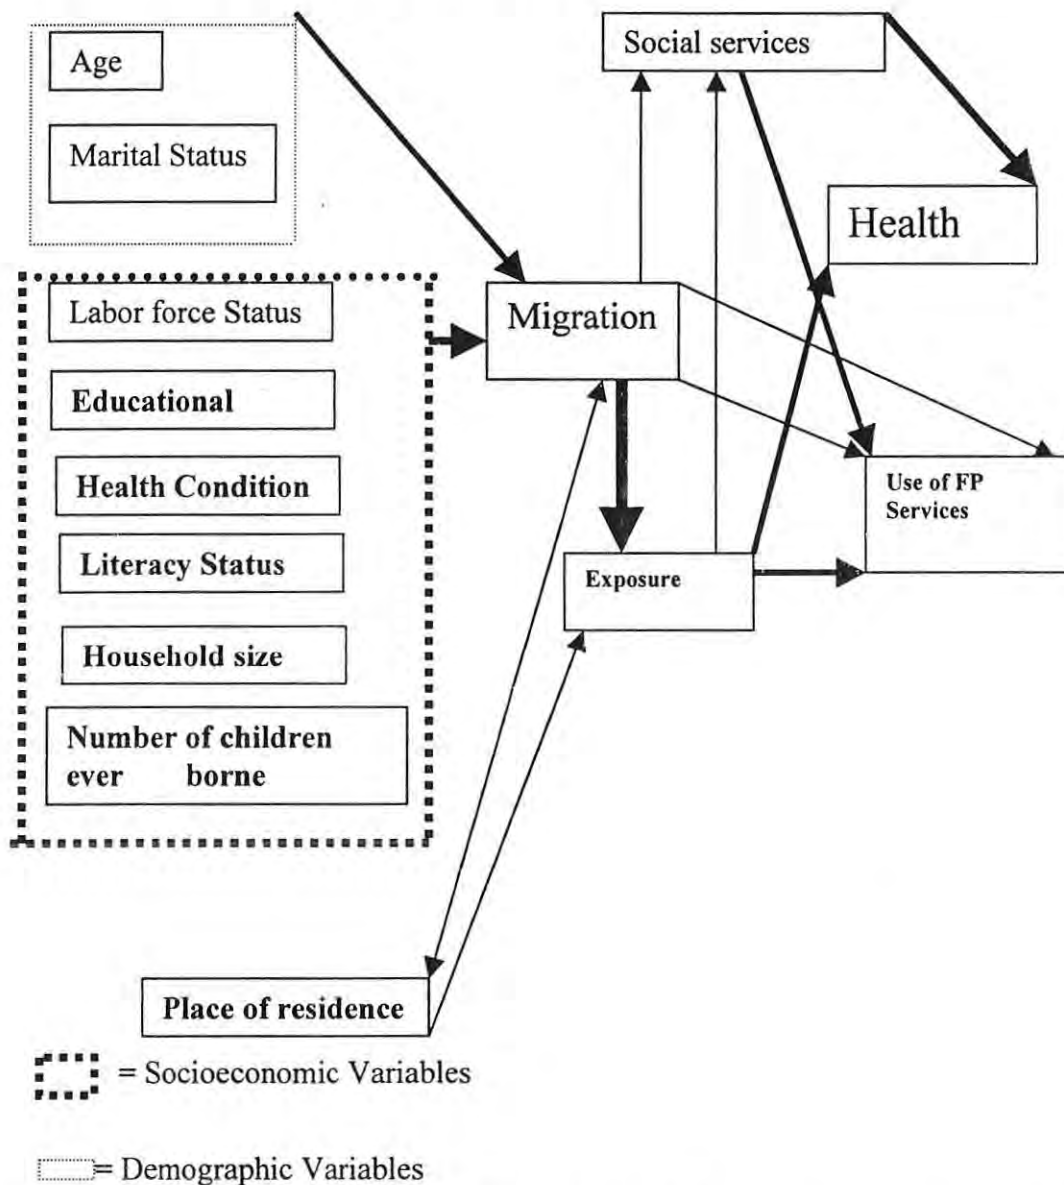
Age

Marital Status

Social services

Health

Labor force Status

Educational

Health Condition

Literacy Status

Household size

Number of children ever borne

Migration

Exposure

Use of FP Services

Place of residence

= Socioeconomic Variables

= Demographic Variables